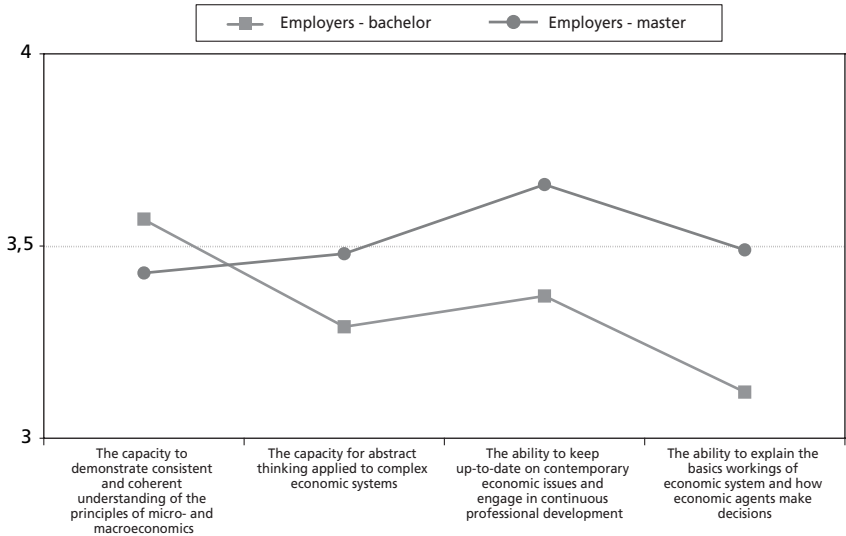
Employers - bachelor
Employers - master

4
3,5
3

The capacity to demonstrate consistent and coherent understanding of the principles of micro- and macroeconomics

The capacity for abstract thinking applied to complex economic systems

The ability to keep up-to-date on contemporary economic issues and engage in continuous professional development

The ability to explain the basics workings of economic system and how economic agents make decisions